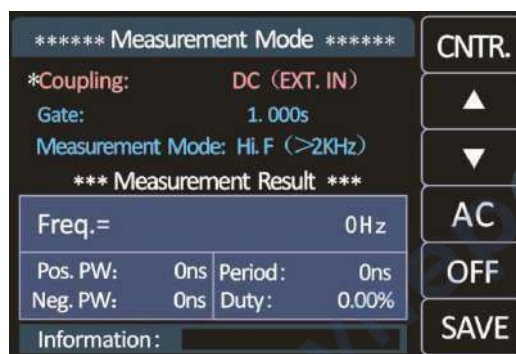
****** Measurement Mode ******

*Coupling: DC（EXT. IN）

Gate: 1. 000s

Measurement Mode: Hi. F（>2KHz）

*** Measurement Result ***

Freq.= 0Hz

| Pos. PW: | 0ns | Period: | 0ns |
|---|---|---|---|
| Neg. PW: | 0ns | Duty: | 0.00% |

Information:

CNTR.

▲

▼

AC

OFF

SAVE